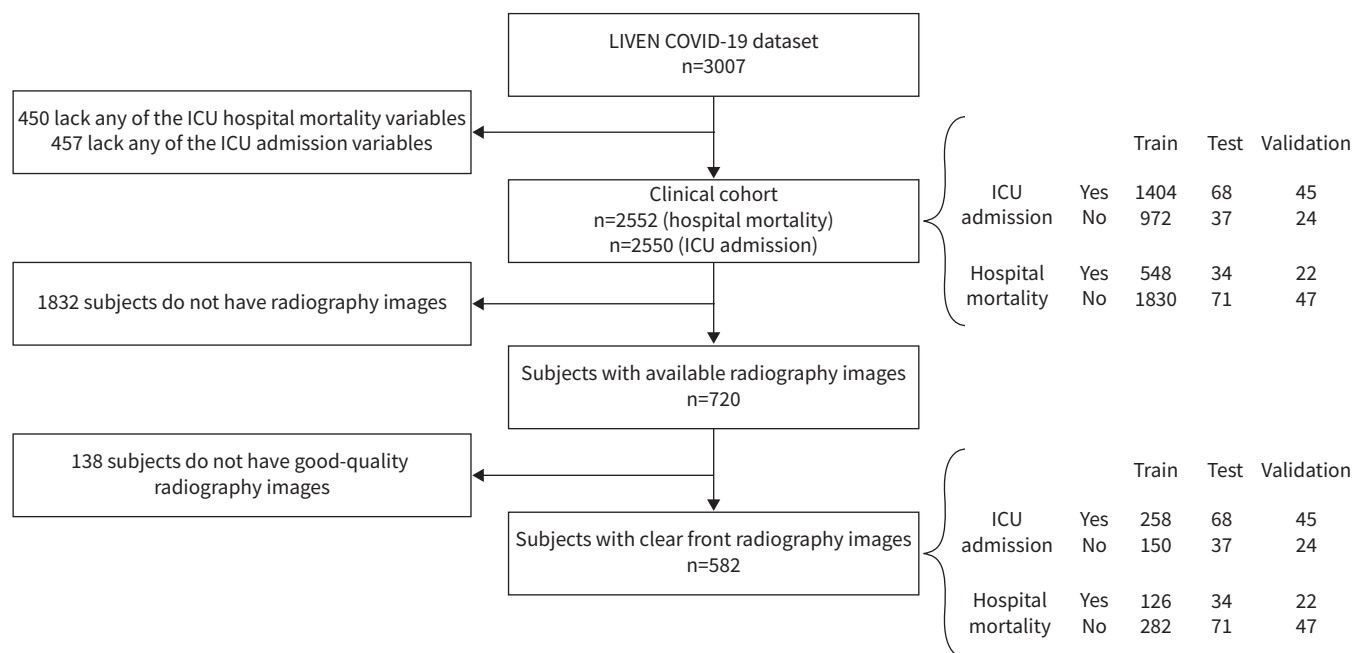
LIVEN COVID-19 dataset
n=3007

450 lack any of the ICU hospital mortality variables
457 lack any of the ICU admission variables

Clinical cohort
n=2552 (hospital mortality)
n=2550 (ICU admission)

| | | Train | Test | Validation |
|---|---|---|---|---|
| ICU admission | Yes | 1404 | 68 | 45 |
| | No | 972 | 37 | 24 |
| Hospital mortality | Yes | 548 | 34 | 22 |
| | No | 1830 | 71 | 47 |

1832 subjects do not have radiography images

Subjects with available radiography images
n=720

138 subjects do not have good-quality radiography images

Subjects with clear front radiography images
n=582

| | | Train | Test | Validation |
|---|---|---|---|---|
| ICU admission | Yes | 258 | 68 | 45 |
| | No | 150 | 37 | 24 |
| Hospital mortality | Yes | 126 | 34 | 22 |
| | No | 282 | 71 | 47 |